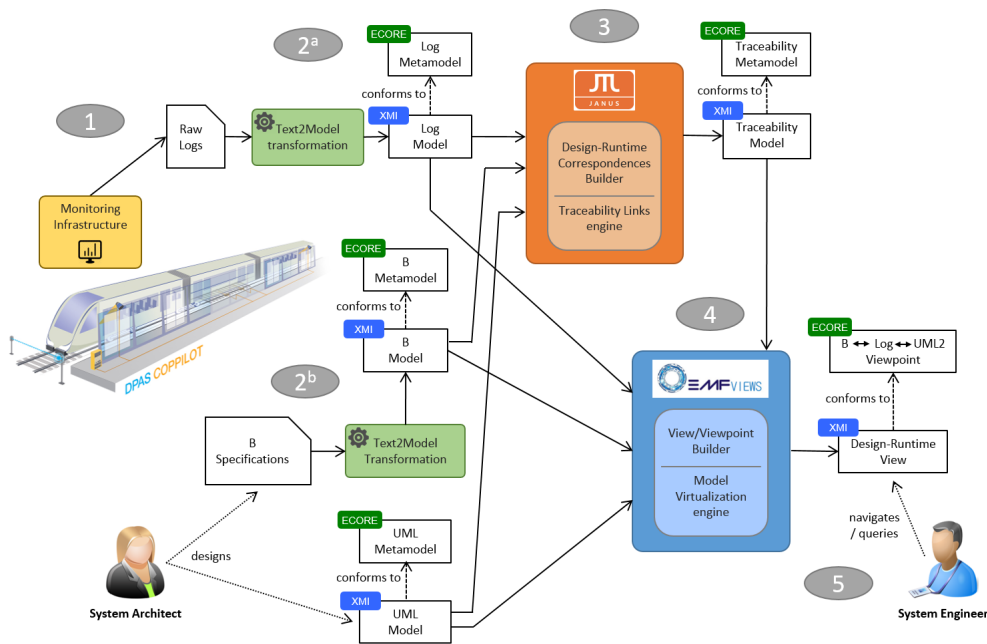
$2^a$

ECORE
Log Metamodel

conforms to

XMI
Log Model

3

JANUS

Design-Runtime Correspondences Builder

Traceability Links engine

ECORE
Traceability Metamodel

conforms to

XMI
Traceability Model

1

Raw Logs

Text2Model transformation

Monitoring Infrastructure

ECORE
B Metamodel

conforms to

XMI
B Model

4

DPAS COPPILOT

$2^b$

EMFVIEWS

View/Viewpoint Builder

Model Virtualization engine

ECORE
B ↔ Log ↔ UML2 Viewpoint

conforms to

XMI
Design-Runtime View

B Specifications

Text2Model Transformation

designs

ECORE
UML Metamodel

conforms to

XMI
UML Model

navigates / queries

5

System Architect

System Engineer